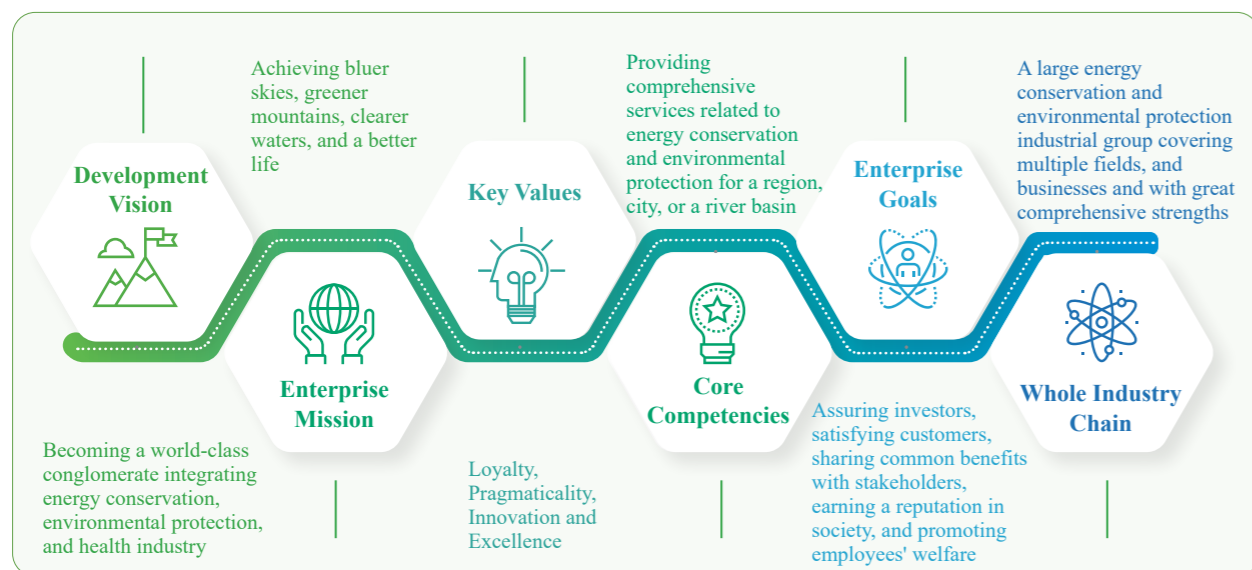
Achieving bluer skies, greener mountains, clearer waters, and a better life

Providing comprehensive services related to energy conservation and environmental protection for a region, city, or a river basin

A large energy conservation and environmental protection industrial group covering multiple fields, and businesses and with great comprehensive strengths

Development Vision

Key Values

Enterprise Goals

Enterprise Mission

Core Competencies

Whole Industry Chain

Becoming a world-class conglomerate integrating energy conservation, environmental protection, and health industry

Loyalty, Pragmaticality, Innovation and Excellence

Assuring investors, satisfying customers, sharing common benefits with stakeholders, earning a reputation in society, and promoting employees' welfare